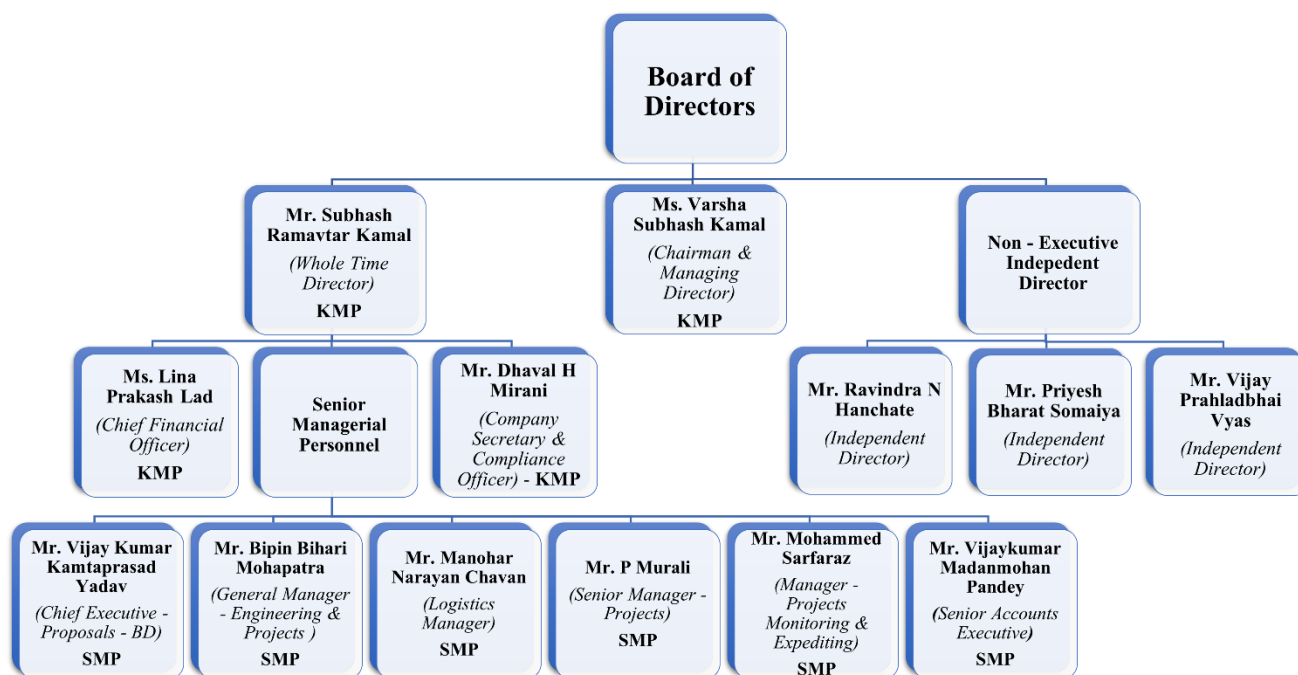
Board of Directors

Mr. Subhash Ramavtar Kamal
(Whole Time Director)
KMP

Ms. Varsha Subhash Kamal
(Chairman & Managing Director)
KMP

Non - Executive Indepedent Director

Ms. Lina Prakash Lad
(Chief Financial Officer)
KMP

Senior Managerial Personnel

Mr. Dhaval H Mirani
(Company Secretary & Compliance Officer) - KMP

Mr. Ravindra N Hanchate
(Independent Director)

Mr. Priyesh Bharat Somaiya
(Independent Director)

Mr. Vijay Prahladbhai Vyas
(Independent Director)

Mr. Vijay Kumar Kamtaprasad Yadav
(Chief Executive - Proposals - BD)
SMP

Mr. Bipin Bihari Mohapatra
(General Manager - Engineering & Projects )
SMP

Mr. Manohar Narayan Chavan
(Logistics Manager)
SMP

Mr. P Murali
(Senior Manager - Projects)
SMP

Mr. Mohammed Sarfaraz
(Manager - Projects Monitoring & Expediting)
SMP

Mr. Vijaykumar Madanmohan Pandey
(Senior Accounts Executive)
SMP